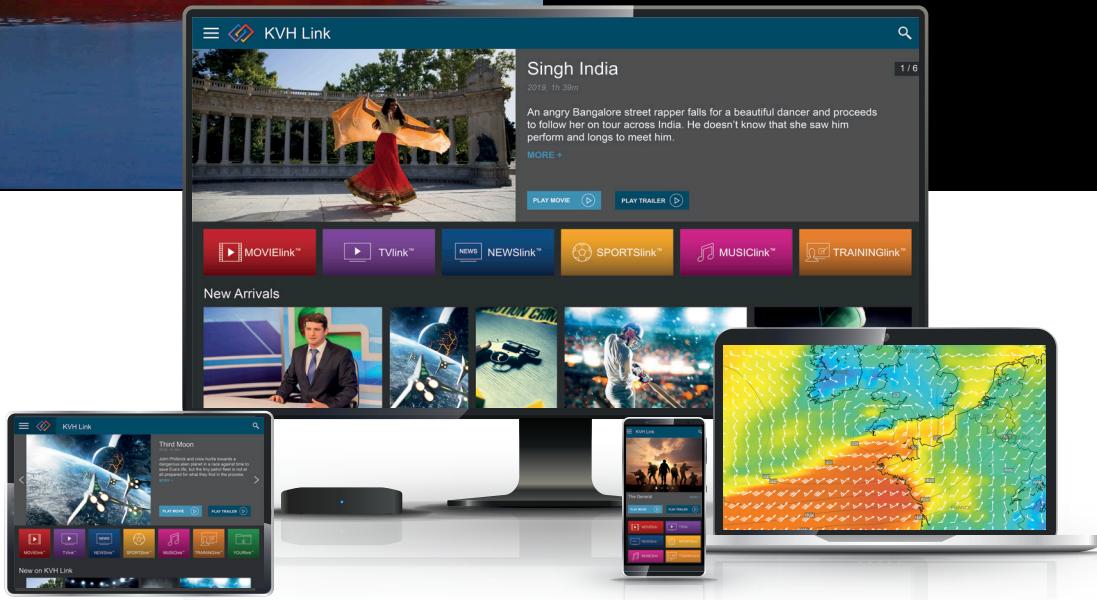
KVH Link

Singh India

1 / 6

2019, 1h 39m

An angry Bangalore street rapper falls for a beautiful dancer and proceeds to follow her on tour across India. He doesn't know that she saw him perform and longs to meet him.

MORE +

PLAY MOVIE

PLAY TRAILER

MOVIElink™

TVlink™

NEWS NEWSlink™

SPORTSlink™

MUSIClink™

TRAININGlink™

New Arrivals

KVH Link

Third Moon

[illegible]

MORE +

PLAY MOVIE

PLAY TRAILER

MOVIElink™

TVlink™

NEWSlink™

SPORTSlink™

MUSIClink™

TRAININGlink™

YOURlink™

New on KVH Link

KVH Link

The General

PLAY MOVIE

PLAY TRAILER

MOVIElink

TVlink

NEWSlink

SPORTSlink

MUSIClink

TRAININGlink